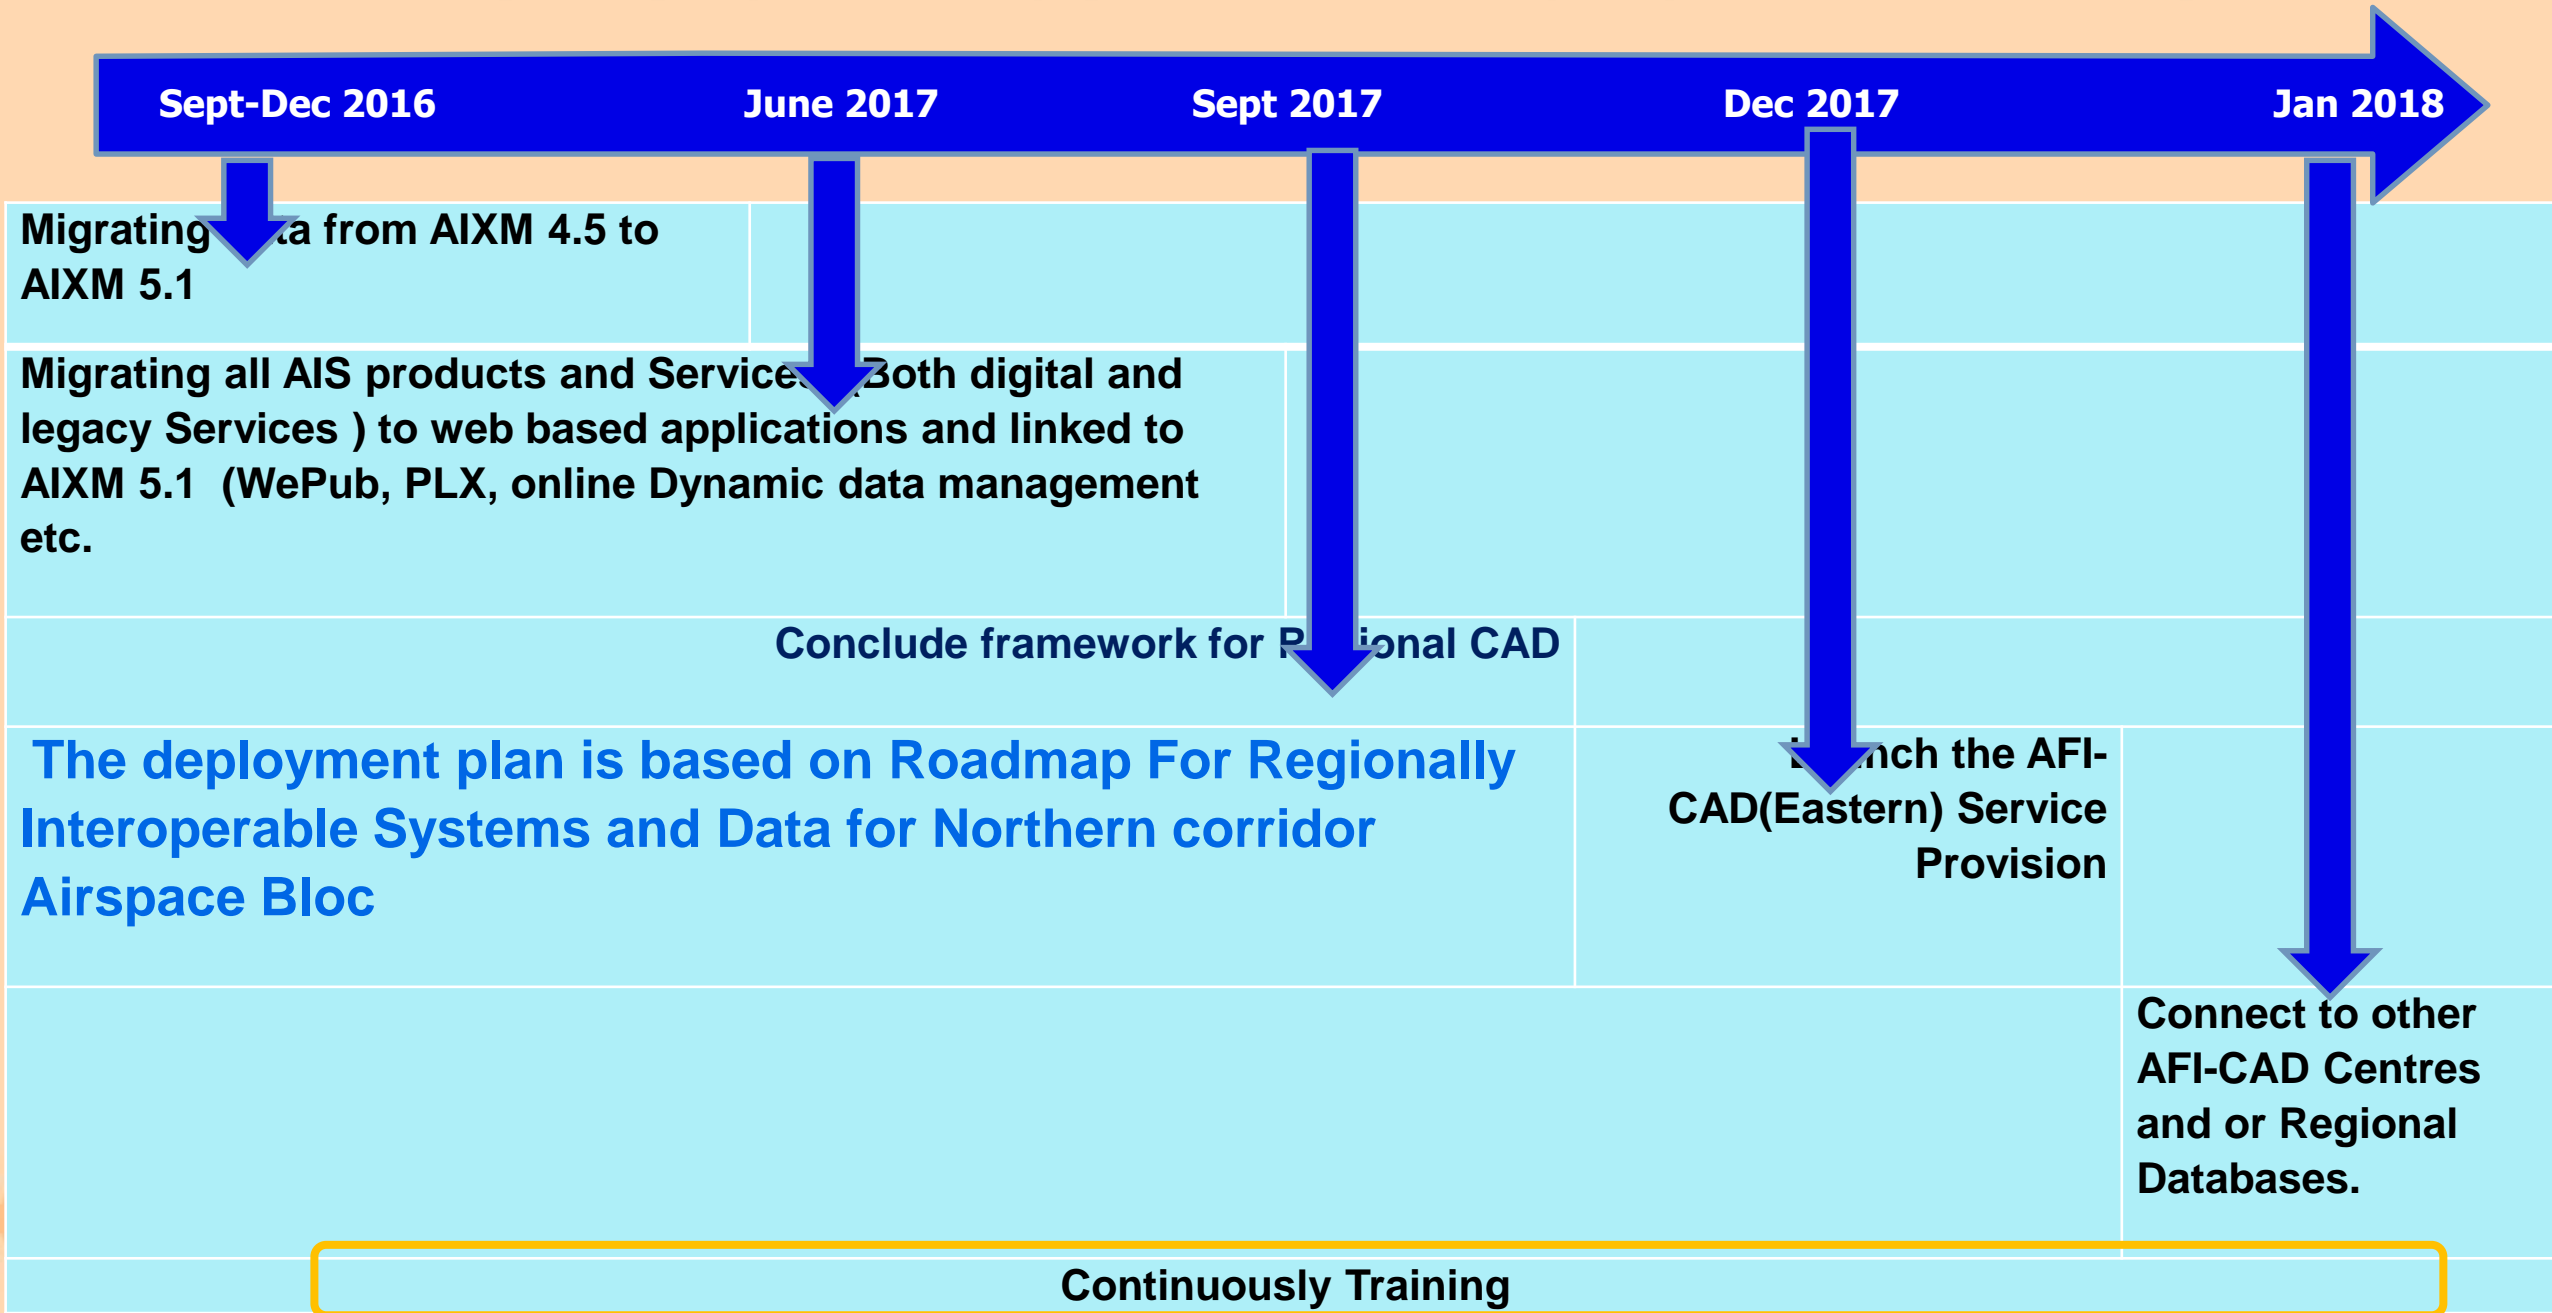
Sept-Dec 2016 June 2017 Sept 2017 Dec 2017 Jan 2018

Migrating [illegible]a from AIXM 4.5 to AIXM 5.1

Migrating all AIS products and Service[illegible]Both digital and legacy Services ) to web based applications and linked to AIXM 5.1 (WePub, PLX, online Dynamic data management etc.

Conclude framework for R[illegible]ional CAD

The deployment plan is based on Roadmap For Regionally Interoperable Systems and Data for Northern corridor Airspace Bloc

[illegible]nch the AFI-CAD(Eastern) Service Provision

Connect to other AFI-CAD Centres and or Regional Databases.

Continuously Training